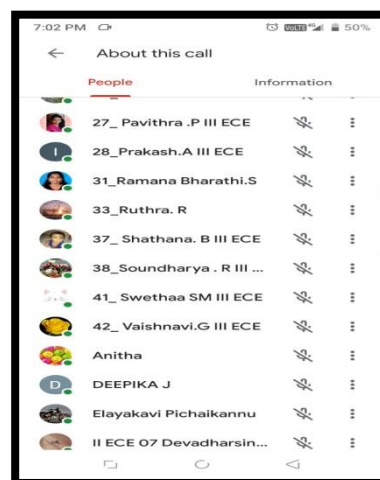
7:02 PM
VoLTE 4G 50%
About this call
People
Information
27_ Pavithra .P III ECE
I
28_Prakash.A III ECE
31_Ramana Bharathi.S
33_Ruthra. R
37_ Shathana. B III ECE
38_Soundharya . R III ...
41_ Swethaa SM III ECE
42_ Vaishnavi.G III ECE
Anitha
D
DEEPIKA J
Elayakavi Pichaikannu
II ECE 07 Devadharsin...